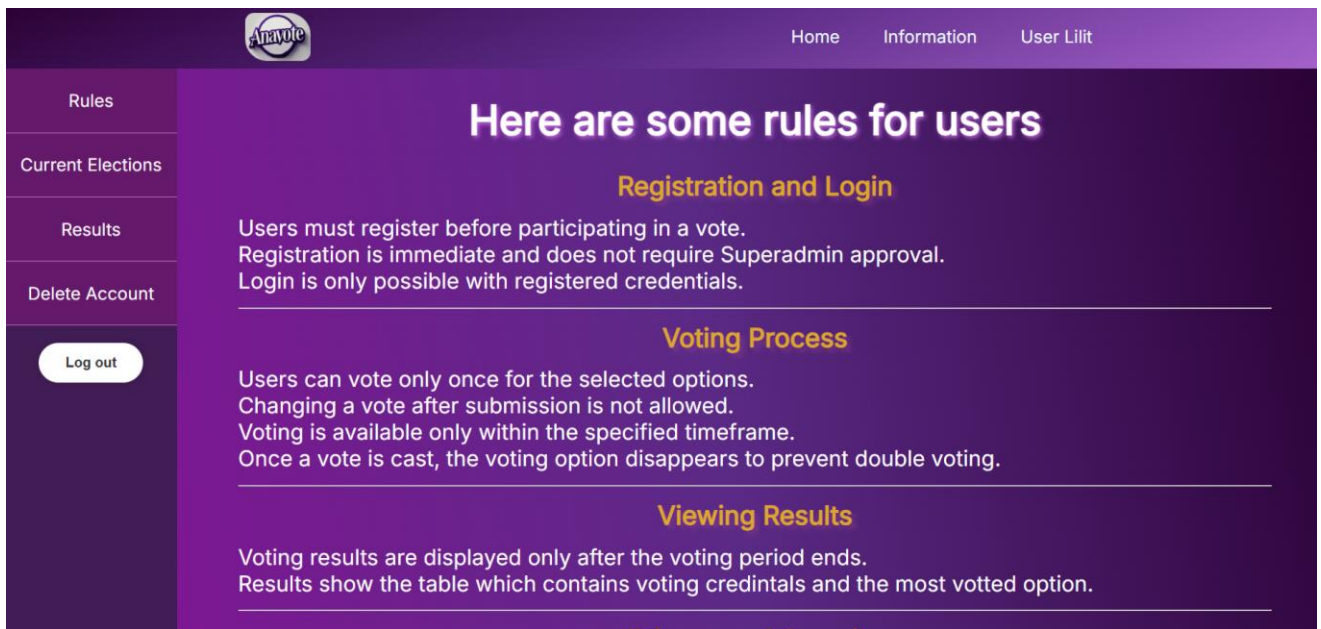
Anavote

Home Information User Lilit

Rules
Current Elections
Results
Delete Account
Log out

Here are some rules for users

Registration and Login

Users must register before participating in a vote.
Registration is immediate and does not require Superadmin approval.
Login is only possible with registered credentials.

Voting Process

Users can vote only once for the selected options.
Changing a vote after submission is not allowed.
Voting is available only within the specified timeframe.
Once a vote is cast, the voting option disappears to prevent double voting.

Viewing Results

Voting results are displayed only after the voting period ends.
Results show the table which contains voting credintals and the most votted option.